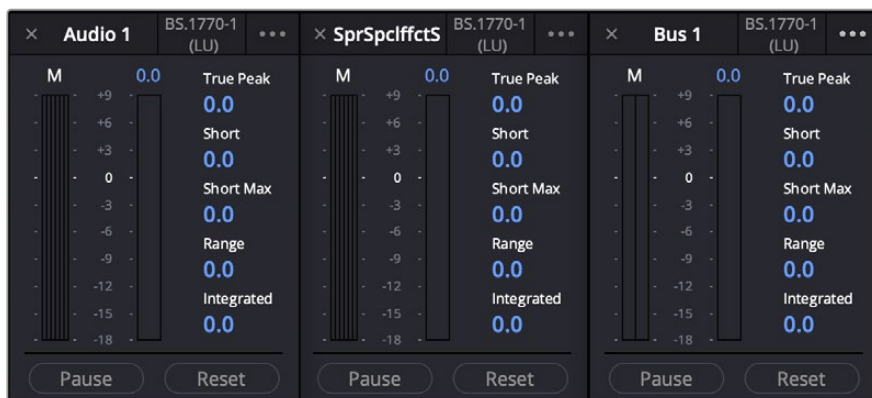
× Audio 1 BS.1770-1 (LU) •••

M 0.0
+9
+6
+3
0
-3
-6
-9
-12
-15
-18

True Peak
0.0
Short
0.0
Short Max
0.0
Range
0.0
Integrated
0.0

Pause Reset

× SprSpclffctS BS.1770-1 (LU) •••

M 0.0
+9
+6
+3
0
-3
-6
-9
-12
-15
-18

True Peak
0.0
Short
0.0
Short Max
0.0
Range
0.0
Integrated
0.0

Pause Reset

× Bus 1 BS.1770-1 (LU) •••

M 0.0
+9
+6
+3
0
-3
-6
-9
-12
-15
-18

True Peak
0.0
Short
0.0
Short Max
0.0
Range
0.0
Integrated
0.0

Pause Reset